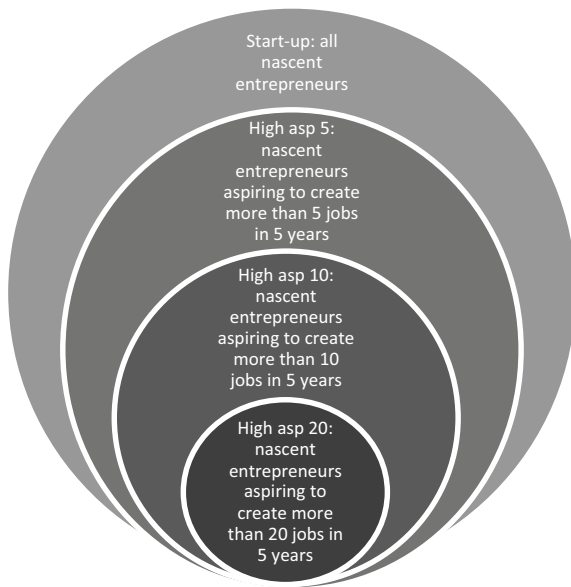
Start-up: all nascent entrepreneurs

High asp 5: nascent entrepreneurs aspiring to create more than 5 jobs in 5 years

High asp 10: nascent entrepreneurs aspiring to create more than 10 jobs in 5 years

High asp 20: nascent entrepreneurs aspiring to create more than 20 jobs in 5 years